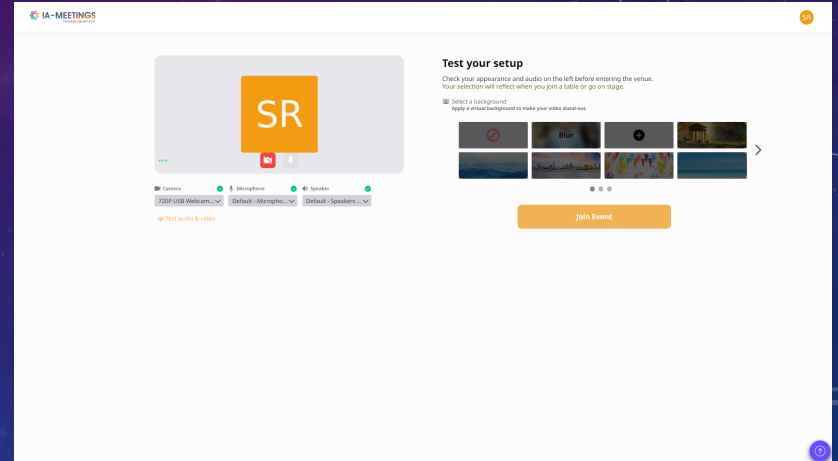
IA-MEETINGS

SR

SR

Test your setup

Check your appearance and audio on the left before entering the venue. Your selection will reflect when you join a table or go on stage.

Select a background
Apply a virtual background to make your video stand-out.

Blur

Camera
720P USB Webcam...

Microphone
Default - Micropho...

Speaker
Default - Speakers ...

Test audio & video

Join Event